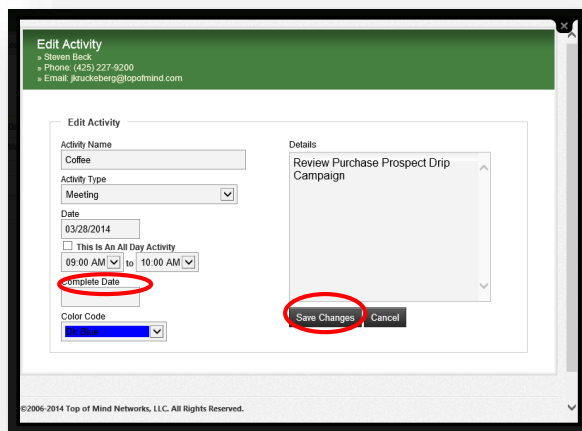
Edit Activity
» Steven Beck
» Phone: (425) 227-9200
» Email: jkruckeberg@topofmind.com

Edit Activity

Activity Name
Coffee

Activity Type
Meeting

Date
03/28/2014

This Is An All Day Activity

09:00 AM to 10:00 AM

Complete Date

Color Code
Blue

Details
Review Purchase Prospect Drip Campaign

Save Changes Cancel

©2006-2014 Top of Mind Networks, LLC. All Rights Reserved.